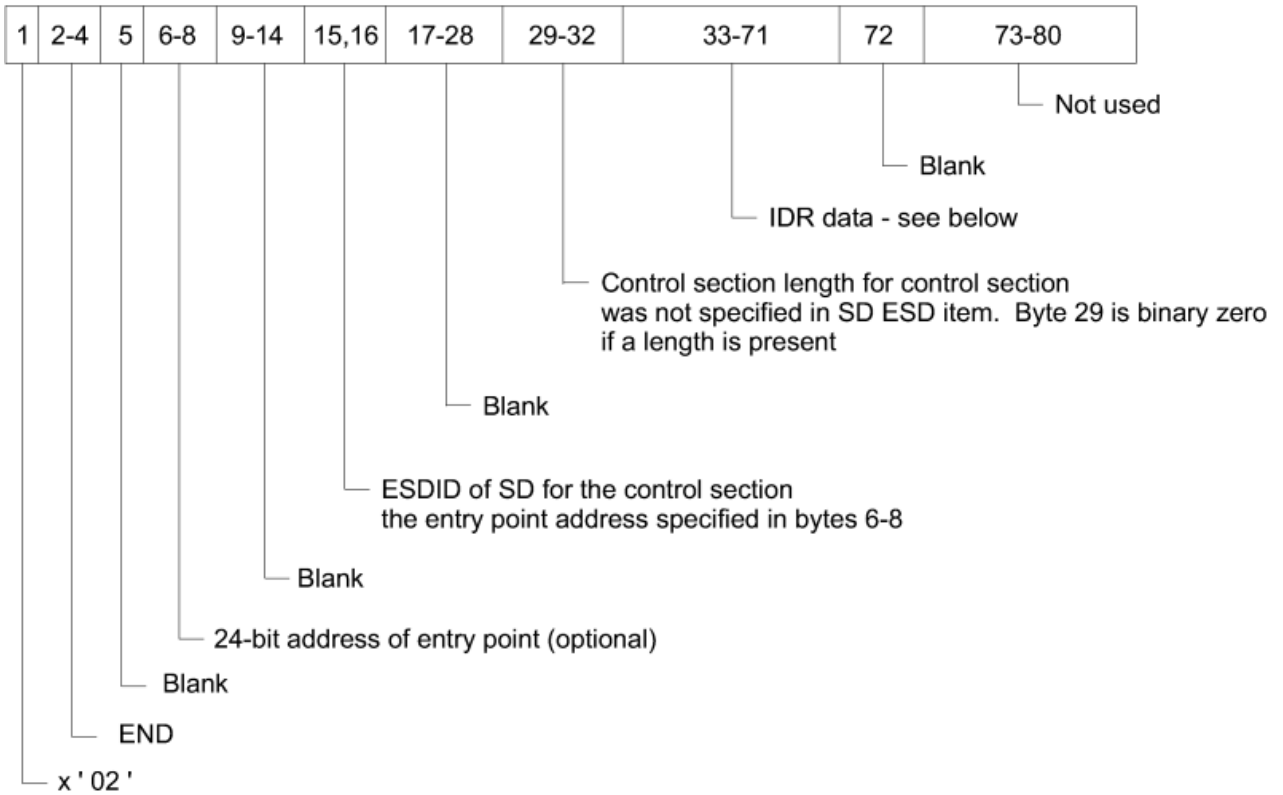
| 1 | 2-4 | 5 | 6-8 | 9-14 | 15,16 | 17-28 | 29-32 | 33-71 | 72 | 73-80 |
|---|---|---|---|---|---|---|---|---|---|---|

Not used

Blank

IDR data - see below

Control section length for control section was not specified in SD ESD item. Byte 29 is binary zero if a length is present

Blank

ESDID of SD for the control section the entry point address specified in bytes 6-8

Blank

24-bit address of entry point (optional)

Blank

END

x'02'